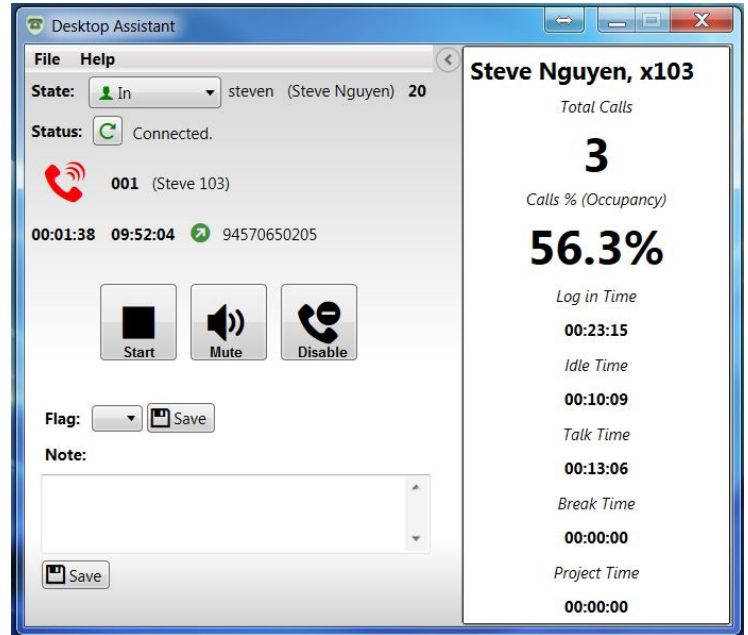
Desktop Assistant

File Help

State: In steven (Steve Nguyen) 20

Status: Connected.

001 (Steve 103)

00:01:38 09:52:04 94570650205

Start Mute Disable

Flag: Save

Note:

Save

Steve Nguyen, x103

Total Calls

3

Calls % (Occupancy)

56.3%

Log in Time

00:23:15

Idle Time

00:10:09

Talk Time

00:13:06

Break Time

00:00:00

Project Time

00:00:00